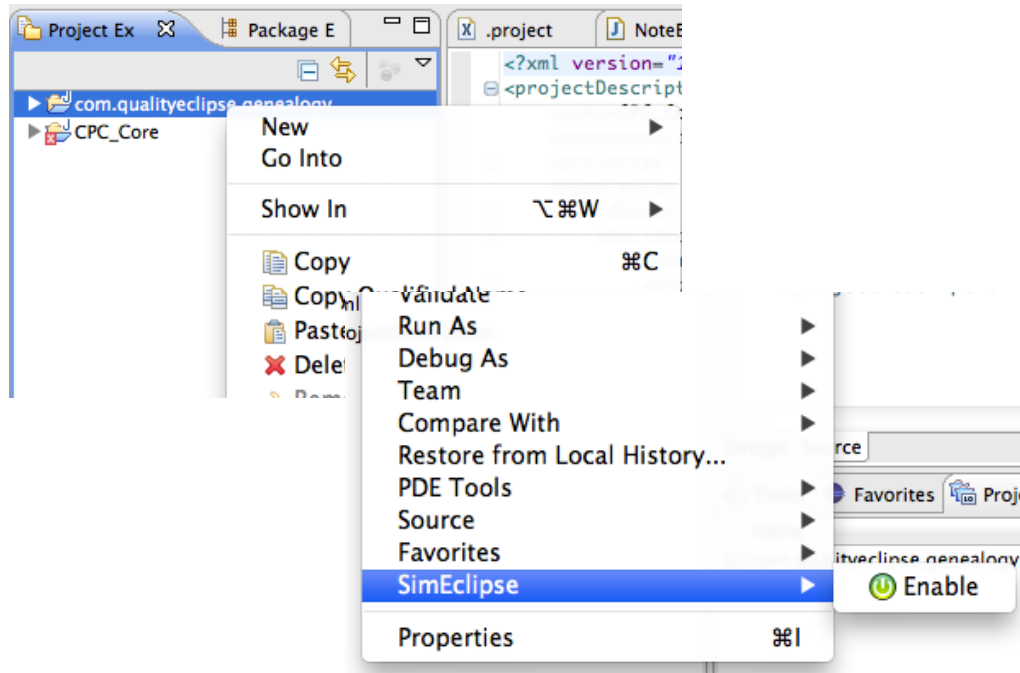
Project Ex
Package E
.project
NoteE
<?xml version="
<projectDescript
com.qualityeclipse.genealogy
CPC_Core
New
Go Into
Show In ⌥⌘W
Copy ⌘C
Copy
Paste
Delet
Validate
Run As
Debug As
Team
Compare With
Restore from Local History...
PDE Tools
Source
Favorites
SimEclipse
Properties ⌘I
Enable
Source
Favorites
Proje
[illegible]ityeclipse.genealogy